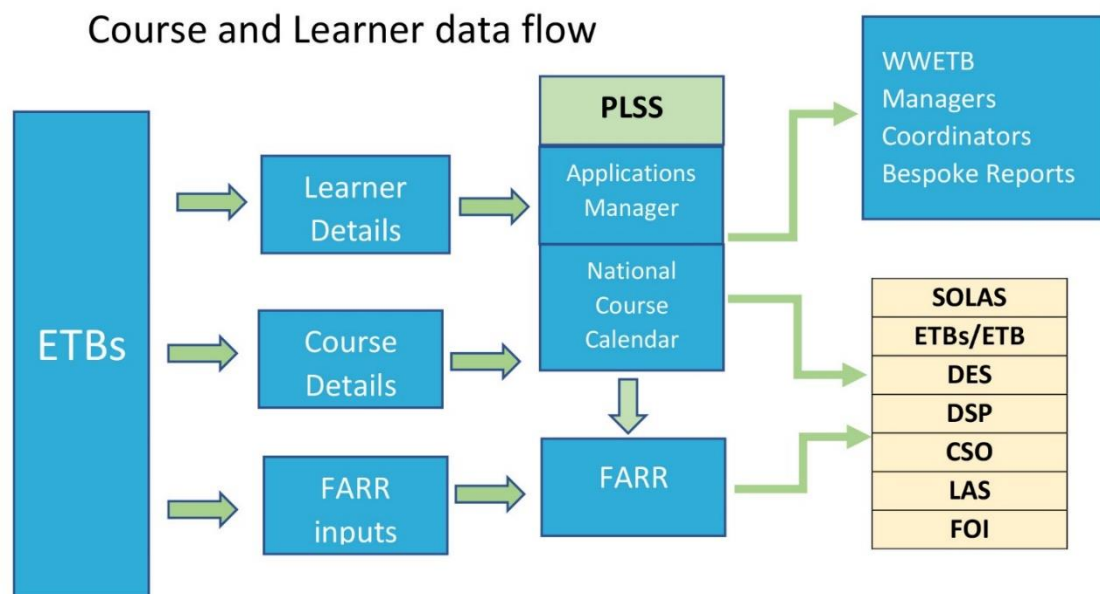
Course and Learner data flow

ETBs

Learner Details

Course Details

FARR inputs

PLSS

Applications Manager

National Course Calendar

FARR

WWETB
Managers
Coordinators
Bespoke Reports

| SOLAS |
|---|
| ETBs/ETB |
| DES |
| DSP |
| CSO |
| LAS |
| FOI |